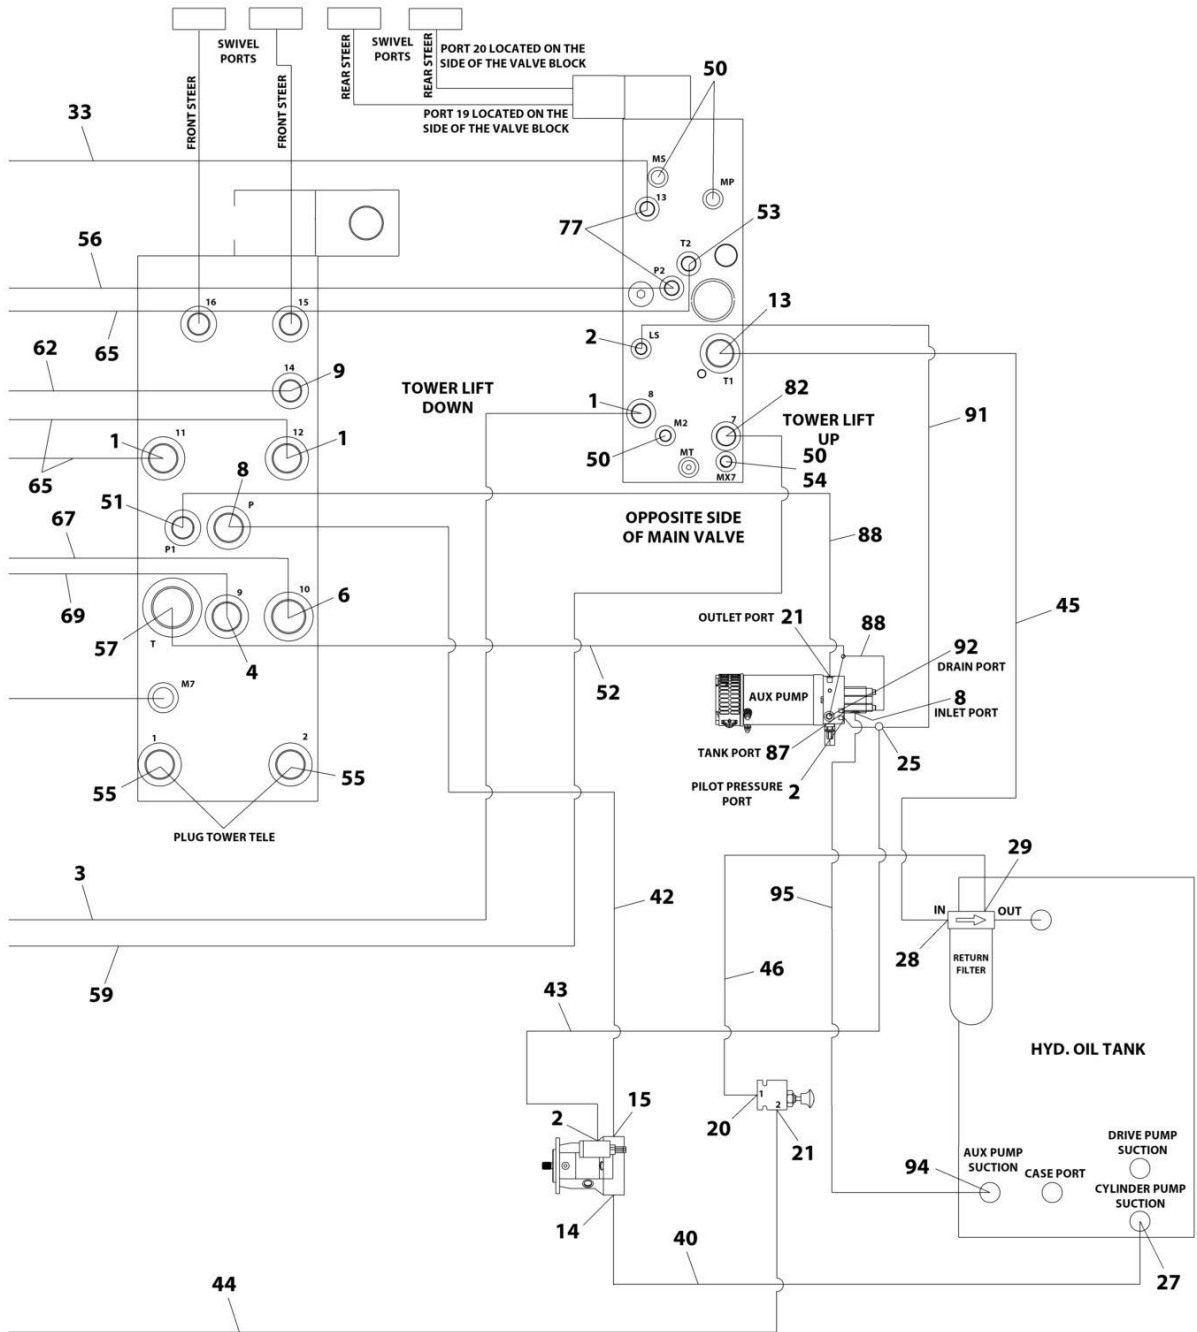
SWIVEL PORTS

FRONT STEER

FRONT STEER

REAR STEER

SWIVEL PORTS

REAR STEER

PORT 20 LOCATED ON THE SIDE OF THE VALVE BLOCK

PORT 19 LOCATED ON THE SIDE OF THE VALVE BLOCK

50

33

MS

MP

13

77

53

56

T2

P2

16

15

65

13

2

LS

62

14

T1

9

TOWER LIFT DOWN

82

1

91

8

TOWER LIFT UP

11

12

1

1

7

M2

65

50

MT

50

MX7

54

8

51

P

P1

OPPOSITE SIDE OF MAIN VALVE

67

88

9

10

6

45

69

57

T

4

OUTLET PORT 21

88

92

DRAIN PORT

52

AUX PUMP

8

INLET PORT

M7

TANK PORT 87

25

PILOT PRESSURE PORT 2

1

2

55

55

PLUG TOWER TELE

29

3

42

95

IN

OUT

28

RETURN FILTER

59

46

43

HYD. OIL TANK

2

15

1

20

2

21

DRIVE PUMP SUCTION

94

AUX PUMP SUCTION

CASE PORT

CYLINDER PUMP SUCTION

14

40

27

44